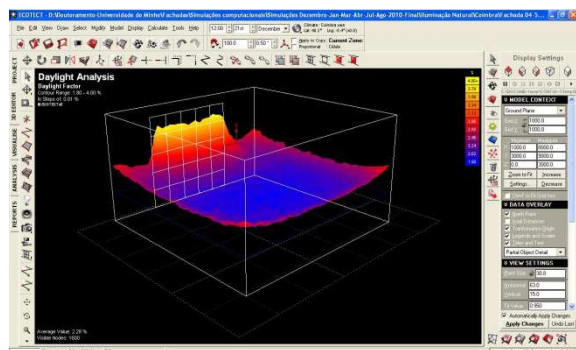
ECOTECT - D:\Doutoramento-Universidade do Minho\Fachadas\Simulações computacionais\Simulações Dezembro-Jan-Mar-Abr-Jul-Ago 2010-Final\Iluminação Natural\Coimbra\Fachada 04-5...

File Edit View Draw Select Modify Model Display Calculate Tools Help

12:00 21st December

Climate: Coimbra.wea
Lat: 40.2° Lng: -8.4° (+0.0)

Apply to: Copy Proportional
Current Zone: Cidade

100.0 0.50

PROJECT 3D EDITOR VISUALISE ANALYSIS REPORTS

Daylight Analysis
Daylight Factor
Contour Range: 1.90 - 4.00 %
In Steps of: 0.09 %
© ECOTECT

4.00
3.80
3.60
3.40
3.20
3.00
2.80
2.60
2.40
2.20
2.00
%

Average Value: 2.28 %
Visible Nodes: 1600

Display Settings

MODEL CONTEXT
Ground Plane
1000.0
1000.0
1000.0 8000.0
3000.0 5000.0
0.0 2000.0
Zoom to Fit Increase
Settings... Decrease

DATA OVERLAY
Spells Point
Load Extension
Transformation Slider
Legends and Scales
Date and Time
Partial Object Detail

VIEW SETTINGS
30.0
63.0
15.0
50.0

Automatically Apply Changes
Apply Changes Undo Last